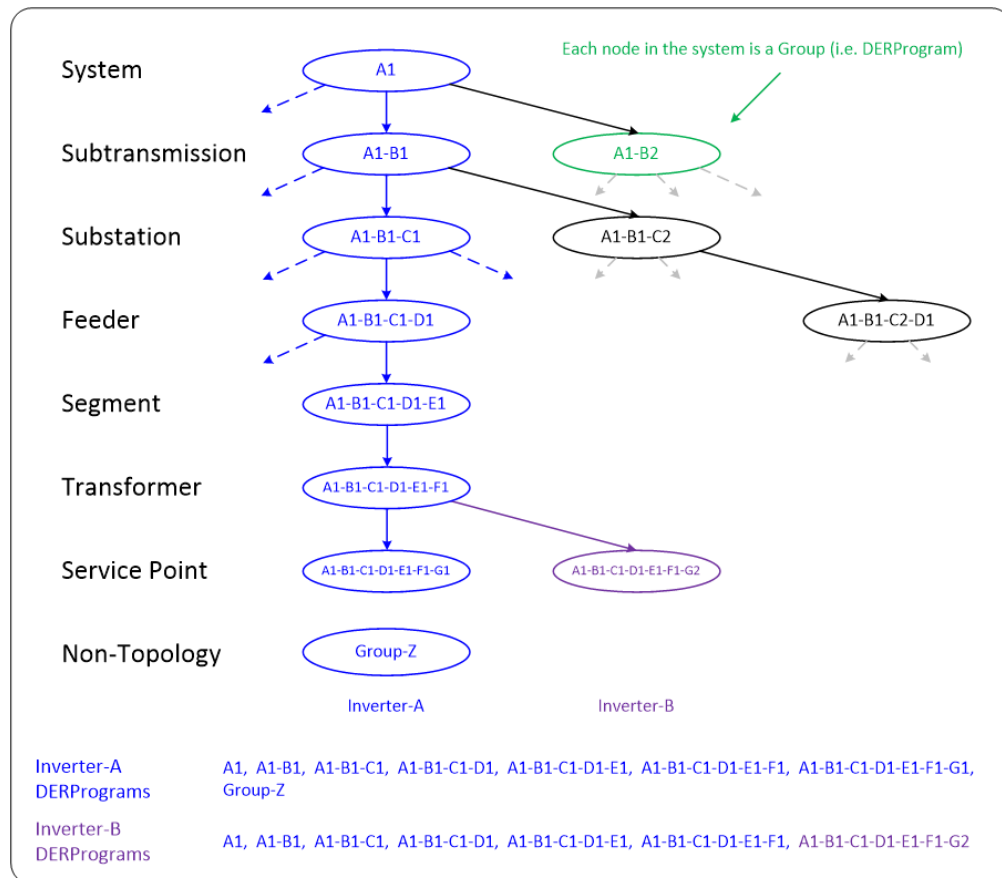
Each node in the system is a Group (i.e. DERProgram)

System
A1

Subtransmission
A1-B1
A1-B2

Substation
A1-B1-C1
A1-B1-C2

Feeder
A1-B1-C1-D1
A1-B1-C2-D1

Segment
A1-B1-C1-D1-E1

Transformer
A1-B1-C1-D1-E1-F1

Service Point
A1-B1-C1-D1-E1-F1-G1
A1-B1-C1-D1-E1-F1-G2

Non-Topology
Group-Z

Inverter-A
Inverter-B

Inverter-A DERPrograms
A1, A1-B1, A1-B1-C1, A1-B1-C1-D1, A1-B1-C1-D1-E1, A1-B1-C1-D1-E1-F1, A1-B1-C1-D1-E1-F1-G1, Group-Z

Inverter-B DERPrograms
A1, A1-B1, A1-B1-C1, A1-B1-C1-D1, A1-B1-C1-D1-E1, A1-B1-C1-D1-E1-F1, A1-B1-C1-D1-E1-F1-G2